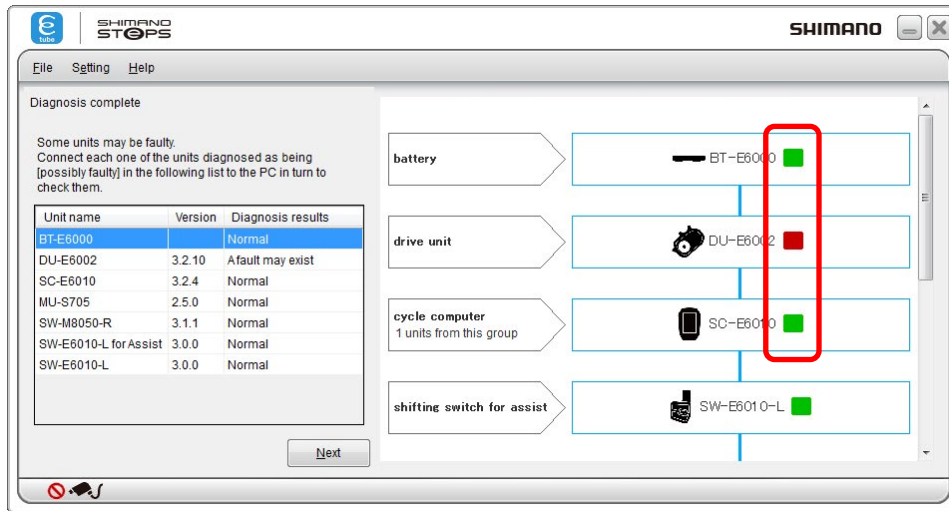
tube

SHIMANO STEPS

SHIMANO

File Setting Help

Diagnosis complete

Some units may be faulty.
Connect each one of the units diagnosed as being [possibly faulty] in the following list to the PC in turn to check them.

| Unit name | Version | Diagnosis results |
|---|---|---|
| BT-E6000 | | Normal |
| DU-E6002 | 3.2.10 | A fault may exist |
| SC-E6010 | 3.2.4 | Normal |
| MU-S705 | 2.5.0 | Normal |
| SW-M8050-R | 3.1.1 | Normal |
| SW-E6010-L for Assist | 3.0.0 | Normal |
| SW-E6010-L | 3.0.0 | Normal |

Next

battery
BT-E6000

drive unit
DU-E6002

cycle computer
1 units from this group
SC-E6010

shifting switch for assist
SW-E6010-L